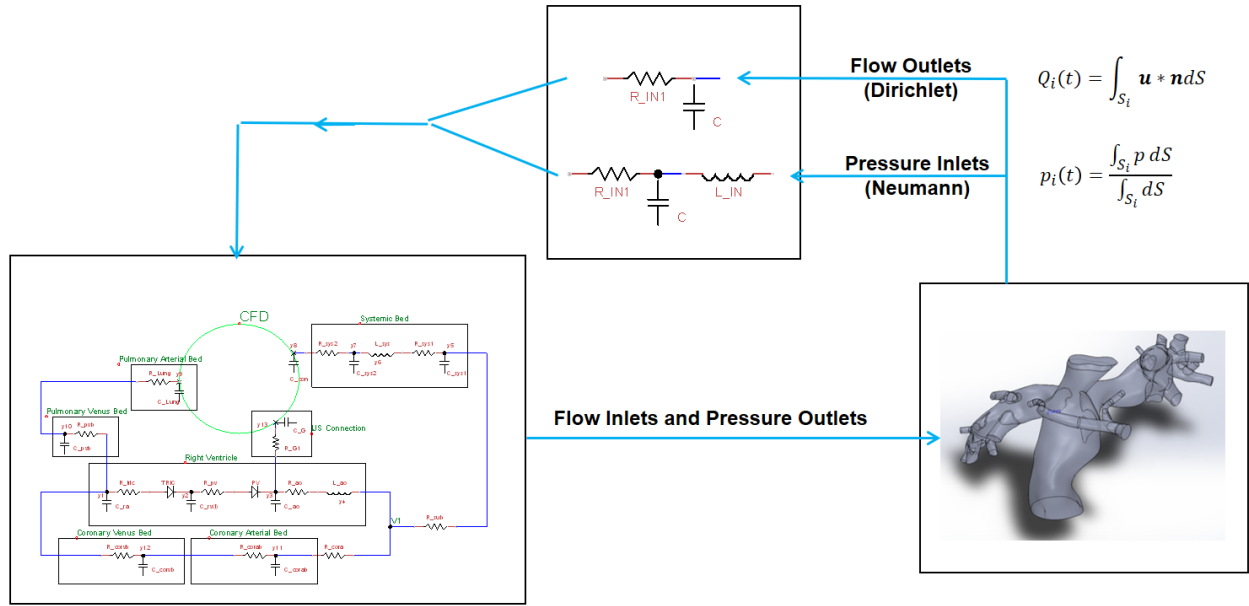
R_IN1
C
R_IN1
C
L_IN

Flow Outlets (Dirichlet)

$Q_i(t) = \int_{S_i} \boldsymbol{u} * \boldsymbol{n} dS$

Pressure Inlets (Neumann)

$p_i(t) = \frac{\int_{S_i} p \, dS}{\int_{S_i} dS}$

CFD
Systemic Bed
Pulmonary Arterial Bed
Pulmonary Venus Bed
US Connection
Right Ventricle
Coronary Venus Bed
Coronary Arterial Bed
V1

Flow Inlets and Pressure Outlets